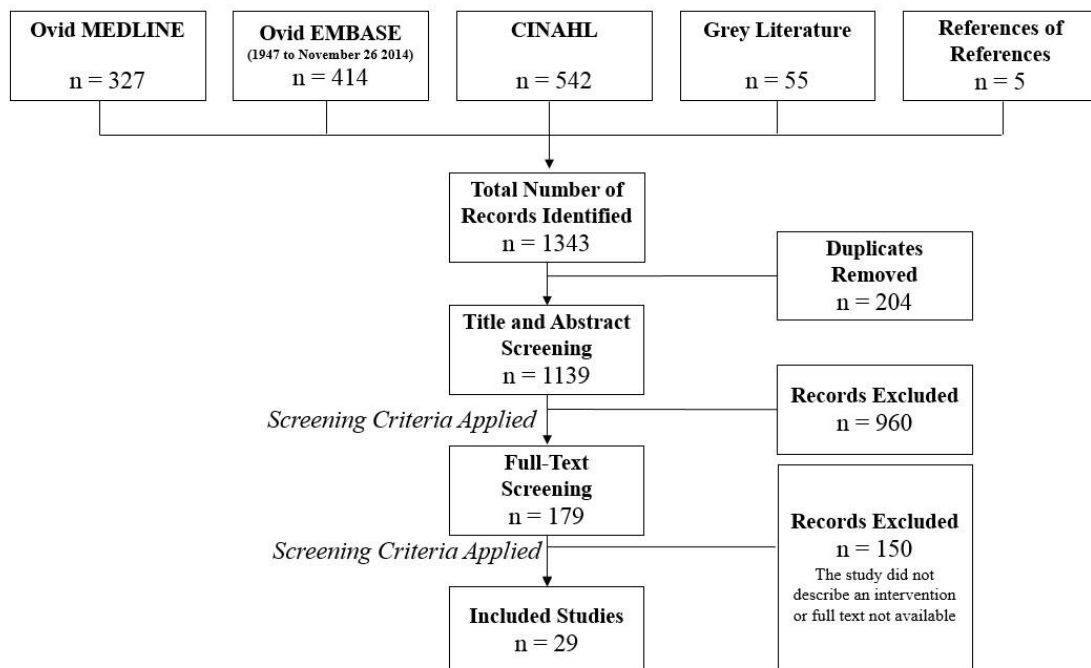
Ovid MEDLINE
n = 327

Ovid EMBASE
(1947 to November 26 2014)
n = 414

CINAHL
n = 542

Grey Literature
n = 55

References of References
n = 5

Total Number of Records Identified
n = 1343

Duplicates Removed
n = 204

Title and Abstract Screening
n = 1139

Screening Criteria Applied

Records Excluded
n = 960

Full-Text Screening
n = 179

Screening Criteria Applied

Records Excluded
n = 150
The study did not describe an intervention or full text not available

Included Studies
n = 29